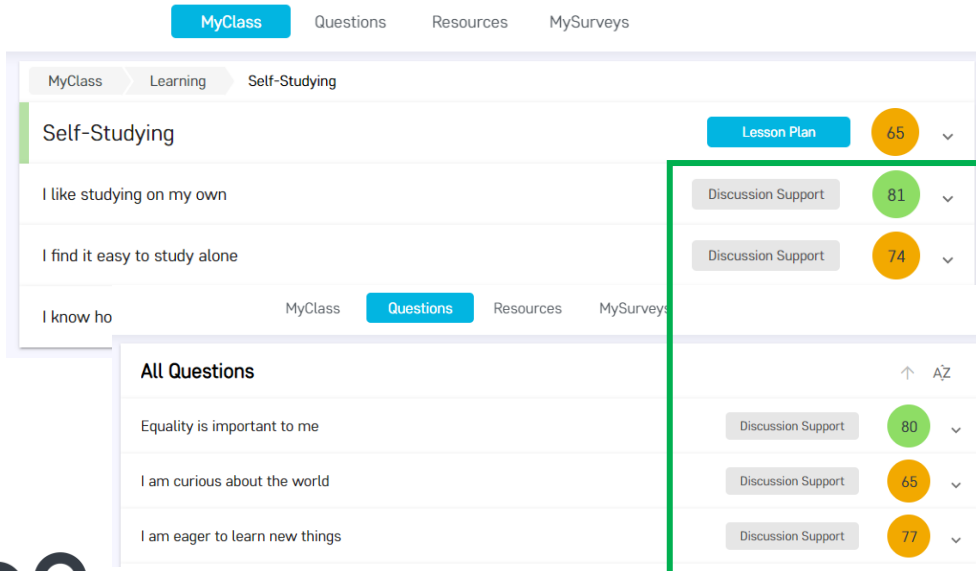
MyClass Questions Resources MySurveys

MyClass Learning Self-Studying

Self-Studying
Lesson Plan 65

I like studying on my own
Discussion Support 81

I find it easy to study alone
Discussion Support 74

I know ho

MyClass Questions Resources MySurveys

All Questions
AZ

Equality is important to me
Discussion Support 80

I am curious about the world
Discussion Support 65

I am eager to learn new things
Discussion Support 77